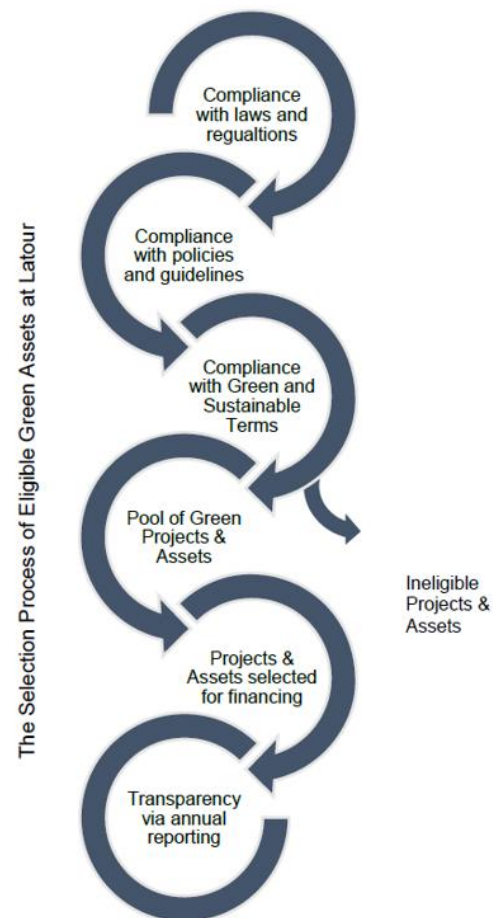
The Selection Process of Eligible Green Assets at Latour

Compliance with laws and regualtions

Compliance with policies and guidelines

Compliance with Green and Sustainable Terms

Pool of Green Projects & Assets

Ineligible Projects & Assets

Projects & Assets selected for financing

Transparency via annual reporting